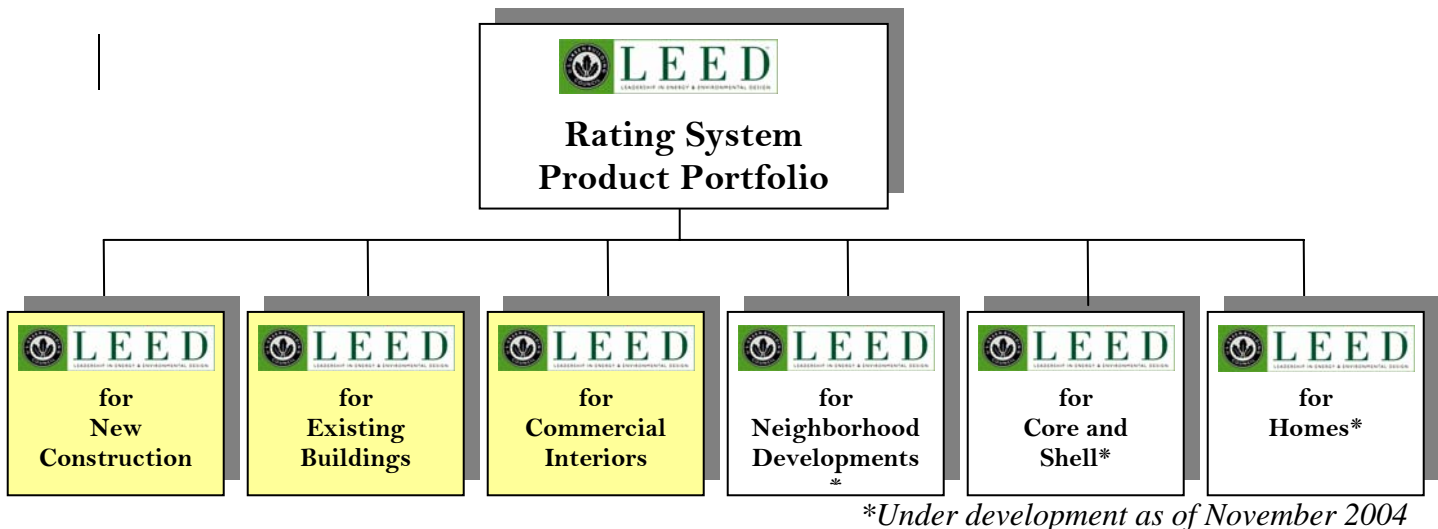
LEED
LEADERSHIP IN ENERGY & ENVIRONMENTAL DESIGN

Rating System Product Portfolio

LEED
LEADERSHIP IN ENERGY & ENVIRONMENTAL DESIGN
for New Construction

LEED
LEADERSHIP IN ENERGY & ENVIRONMENTAL DESIGN
for Existing Buildings

LEED
LEADERSHIP IN ENERGY & ENVIRONMENTAL DESIGN
for Commercial Interiors

LEED
LEADERSHIP IN ENERGY & ENVIRONMENTAL DESIGN
for Neighborhood Developments *

LEED
LEADERSHIP IN ENERGY & ENVIRONMENTAL DESIGN
for Core and Shell*

LEED
LEADERSHIP IN ENERGY & ENVIRONMENTAL DESIGN
for Homes*

*Under development as of November 2004